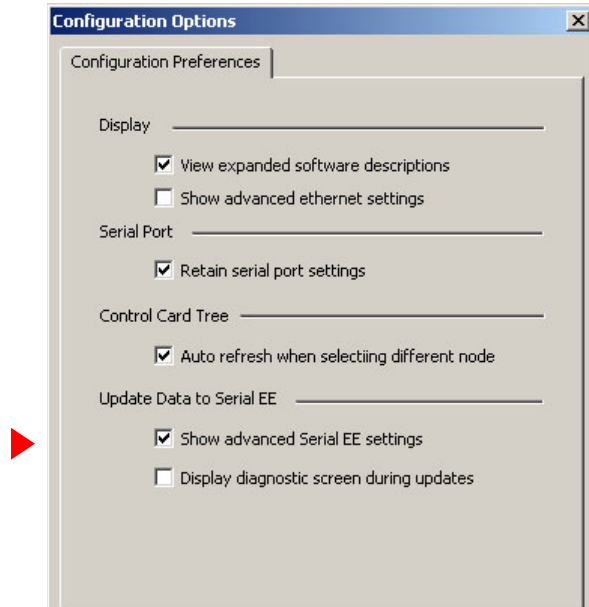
Configuration Options

Configuration Preferences

Display

View expanded software descriptions

Show advanced ethernet settings

Serial Port

Retain serial port settings

Control Card Tree

Auto refresh when selectiing different node

Update Data to Serial EE

Show advanced Serial EE settings

Display diagnostic screen during updates